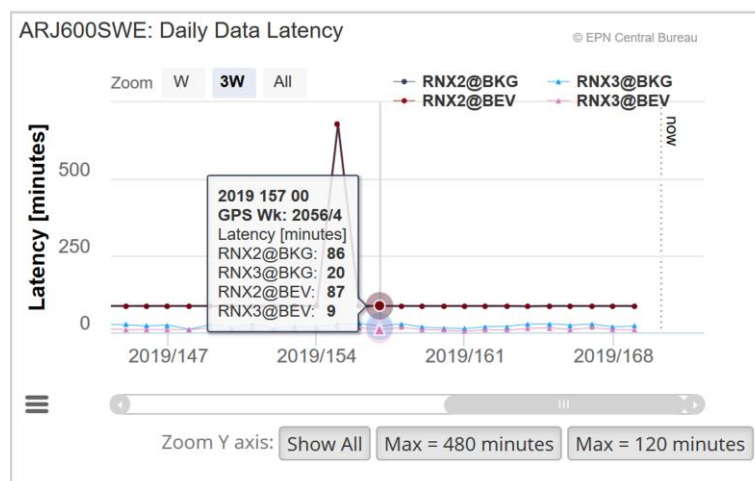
ARJ600SWE: Daily Data Latency

© EPN Central Bureau

Zoom W 3W All

RNX2@BKG RNX3@BKG
RNX2@BEV RNX3@BEV

now

Latency [minutes]

500
250
0

2019 157 00
GPS Wk: 2056/4
Latency [minutes]
RNX2@BKG: 86
RNX3@BKG: 20
RNX2@BEV: 87
RNX3@BEV: 9

2019/147 2019/154 2019/161 2019/168

Zoom Y axis: Show All | Max = 480 minutes | Max = 120 minutes